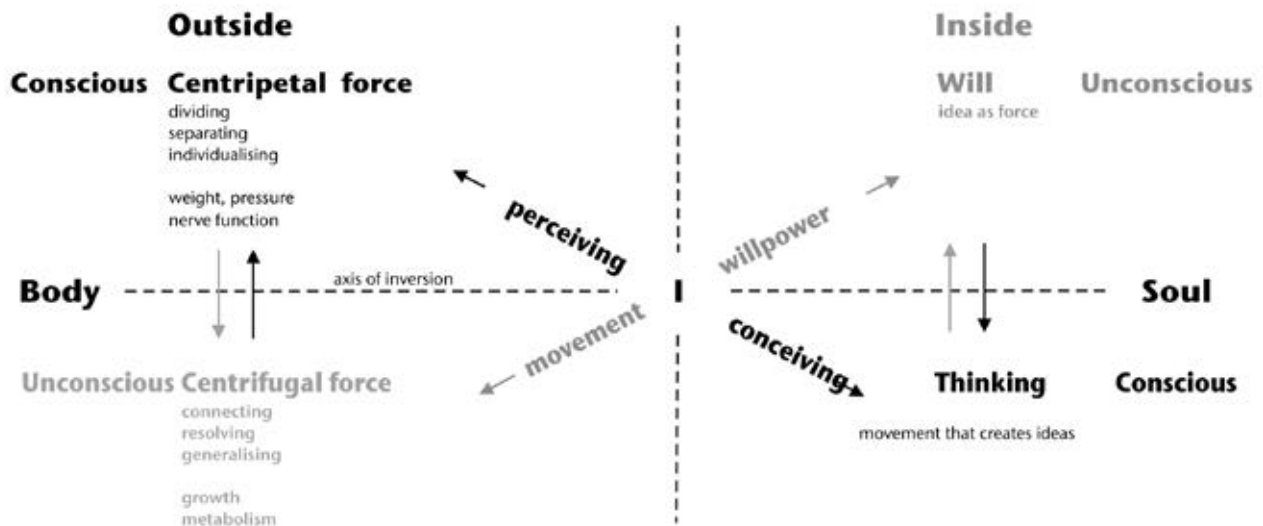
Outside

Conscious Centripetal force
dividing
separating
individualising

weight, pressure
nerve function

Inside

Will Unconscious
idea as force

perceiving

willpower

Body

axis of inversion

I

Soul

movement

conceiving

Unconscious Centrifugal force
connecting
resolving
generalising

growth
metabolism

Thinking Conscious

movement that creates ideas